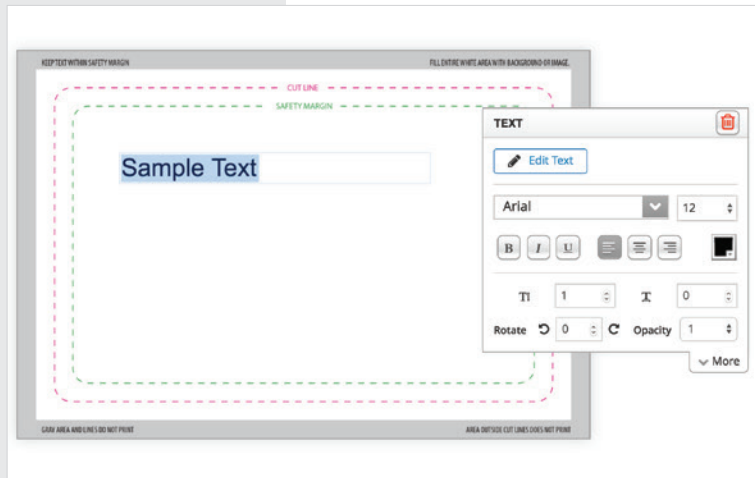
KEEP TEXT WITHIN SAFETY MARGIN

FILL ENTIRE WHITE AREA WITH BACKGROUND OR IMAGE.

CUT LINE

SAFETY MARGIN

Sample Text

TEXT

Edit Text

Arial

12

B I U

Tt 1

T 0

Rotate 0

Opacity 1

More

GRAY AREA AND LINES DO NOT PRINT

AREA OUTSIDE CUT LINES DOES NOT PRINT